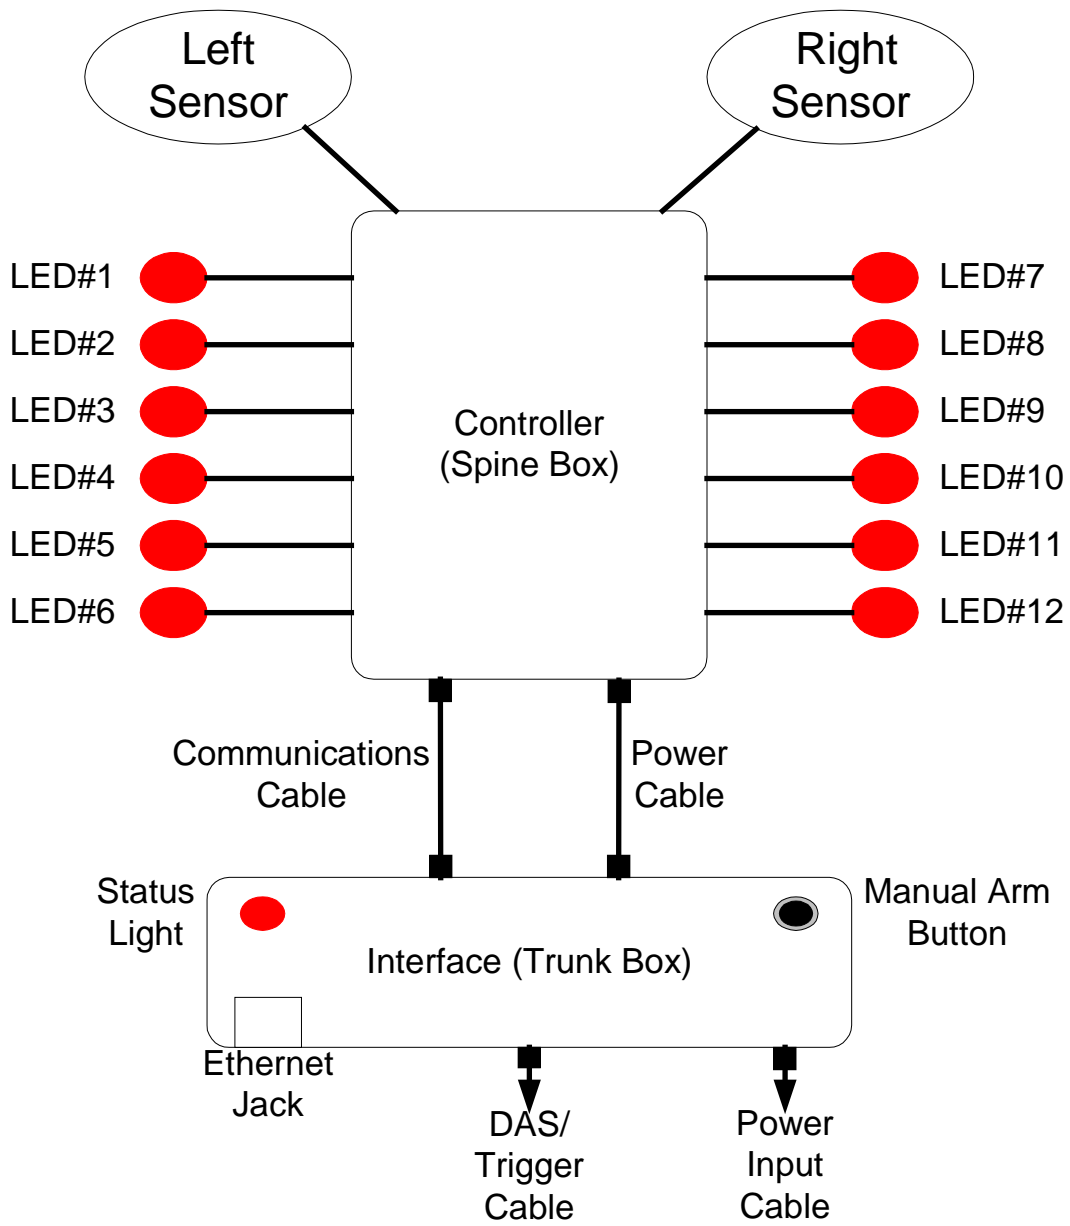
Left Sensor

Right Sensor

LED#1
LED#2
LED#3
LED#4
LED#5
LED#6

Controller (Spine Box)

LED#7
LED#8
LED#9
LED#10
LED#11
LED#12

Communications Cable

Power Cable

Status Light

Manual Arm Button

Interface (Trunk Box)

Ethernet Jack

DAS/ Trigger Cable

Power Input Cable